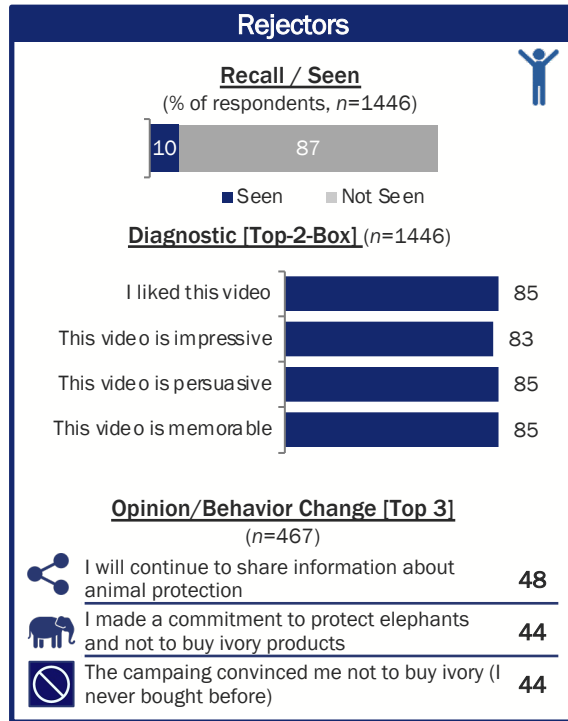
Rejectors

Recall / Seen

(% of respondents, $n$=1446)

10 87

Seen Not Seen

Diagnostic [Top-2-Box] ($n$=1446)

| | |
|---|---|
| I liked this video | 85 |
| This video is impressive | 83 |
| This video is persuasive | 85 |
| This video is memorable | 85 |

Opinion/Behavior Change [Top 3]

($n$=467)

| | |
|---|---|
| I will continue to share information about animal protection | 48 |
| I made a commitment to protect elephants and not to buy ivory products | 44 |
| The campaing convinced me not to buy ivory (I never bought before) | 44 |